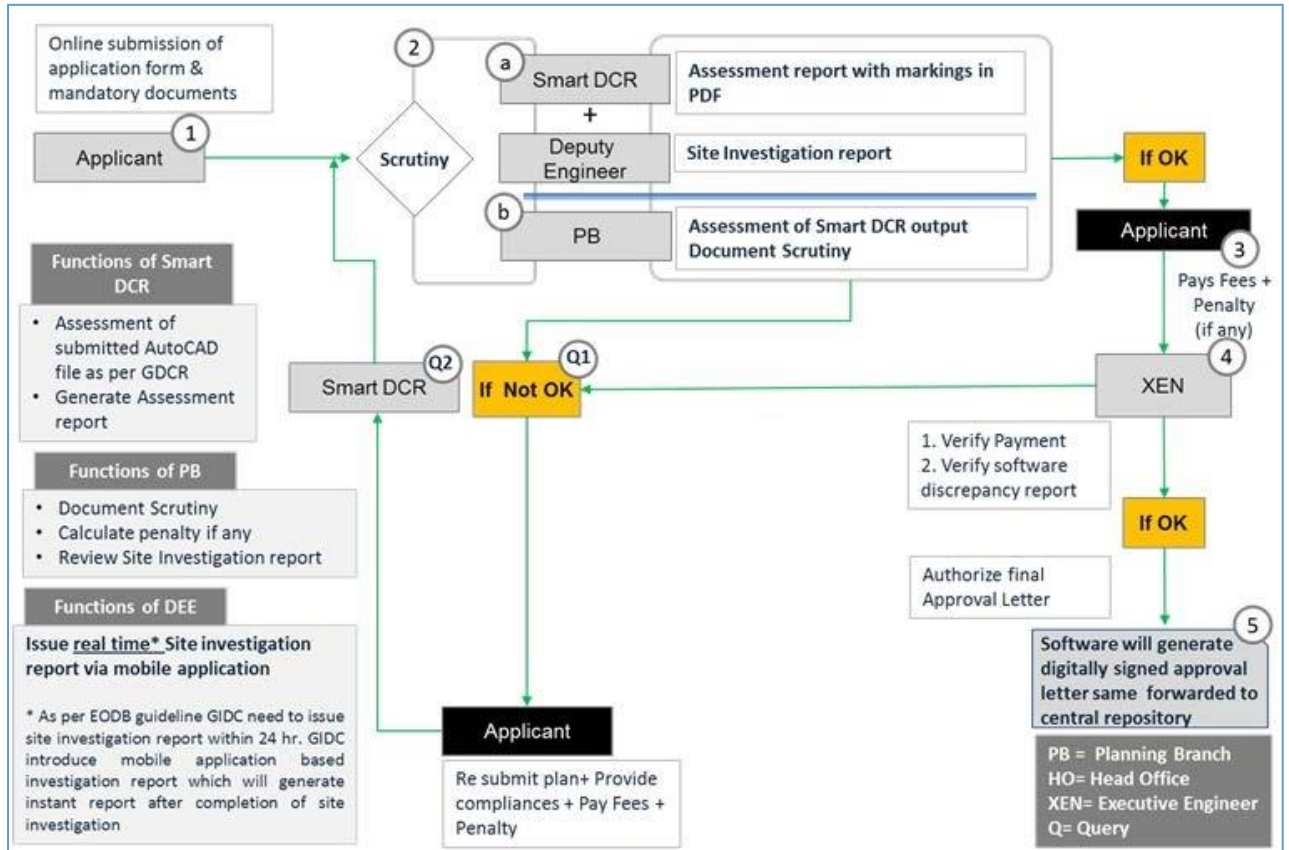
Online submission of application form & mandatory documents

1

Applicant

2

Scrutiny

a

Smart DCR

+

Deputy Engineer

b

PB

Assessment report with markings in PDF

Site Investigation report

Assessment of Smart DCR output Document Scrutiny

If OK

Applicant

3

Pays Fees + Penalty (if any)

4

XEN

1. Verify Payment
2. Verify software discrepancy report

If OK

Authorize final Approval Letter

5

Software will generate digitally signed approval letter same forwarded to central repository

PB = Planning Branch
HO= Head Office
XEN= Executive Engineer
Q= Query

Functions of Smart DCR

• Assessment of submitted AutoCAD file as per GDCR
• Generate Assessment report

Functions of PB

• Document Scrutiny
• Calculate penalty if any
• Review Site Investigation report

Functions of DEE

Issue real time* Site investigation report via mobile application

* As per EODB guideline GIDC need to issue site investigation report within 24 hr. GIDC introduce mobile application based investigation report which will generate instant report after completion of site investigation

Q2

Smart DCR

Q1

If Not OK

Applicant

Re submit plan+ Provide compliances + Pay Fees + Penalty